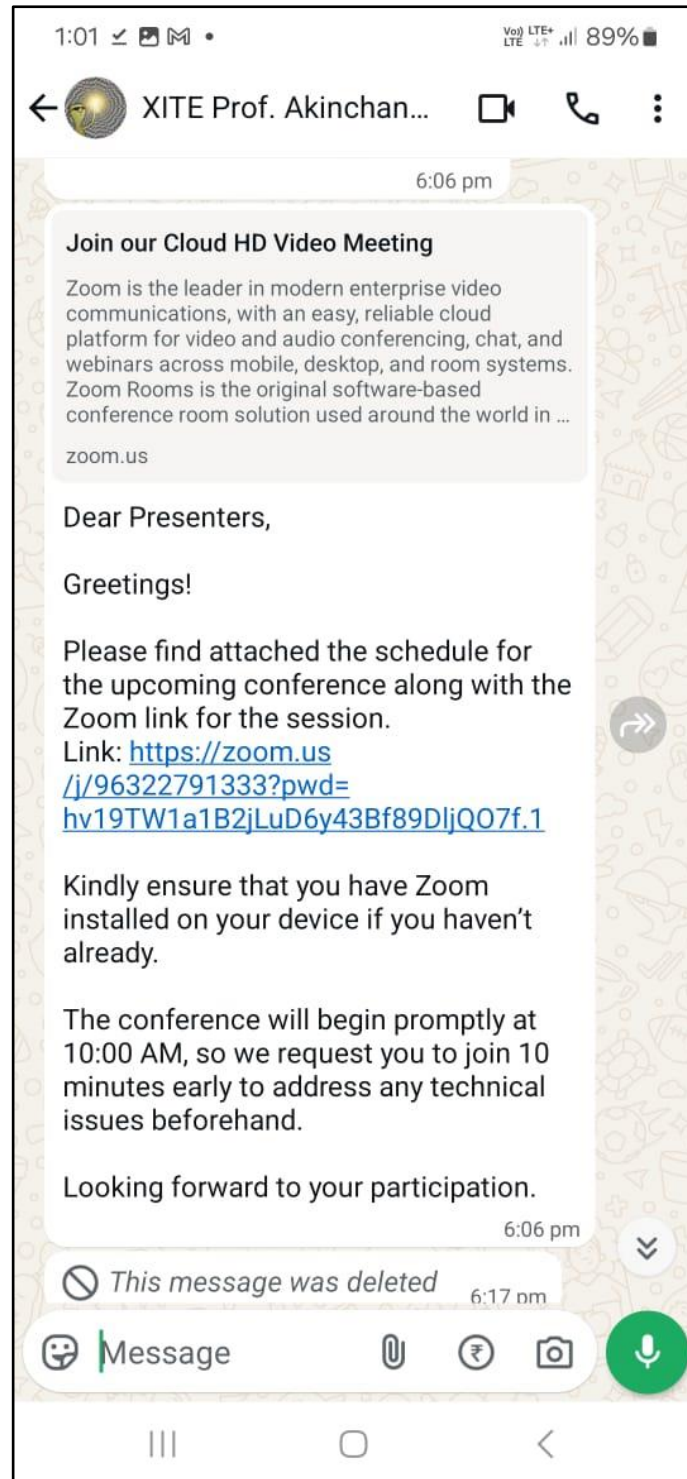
1:01 • 
Vo) LTE+ LTE 89%

XITE Prof. Akinchan...

6:06 pm

Join our Cloud HD Video Meeting

Zoom is the leader in modern enterprise video communications, with an easy, reliable cloud platform for video and audio conferencing, chat, and webinars across mobile, desktop, and room systems. Zoom Rooms is the original software-based conference room solution used around the world in ...

zoom.us

Dear Presenters,

Greetings!

Please find attached the schedule for the upcoming conference along with the Zoom link for the session.
Link: https://zoom.us/j/96322791333?pwd=hv19TW1a1B2jLuD6y43Bf89DljQO7f.1

Kindly ensure that you have Zoom installed on your device if you haven't already.

The conference will begin promptly at 10:00 AM, so we request you to join 10 minutes early to address any technical issues beforehand.

Looking forward to your participation.

6:06 pm

This message was deleted 6:17 pm

Message